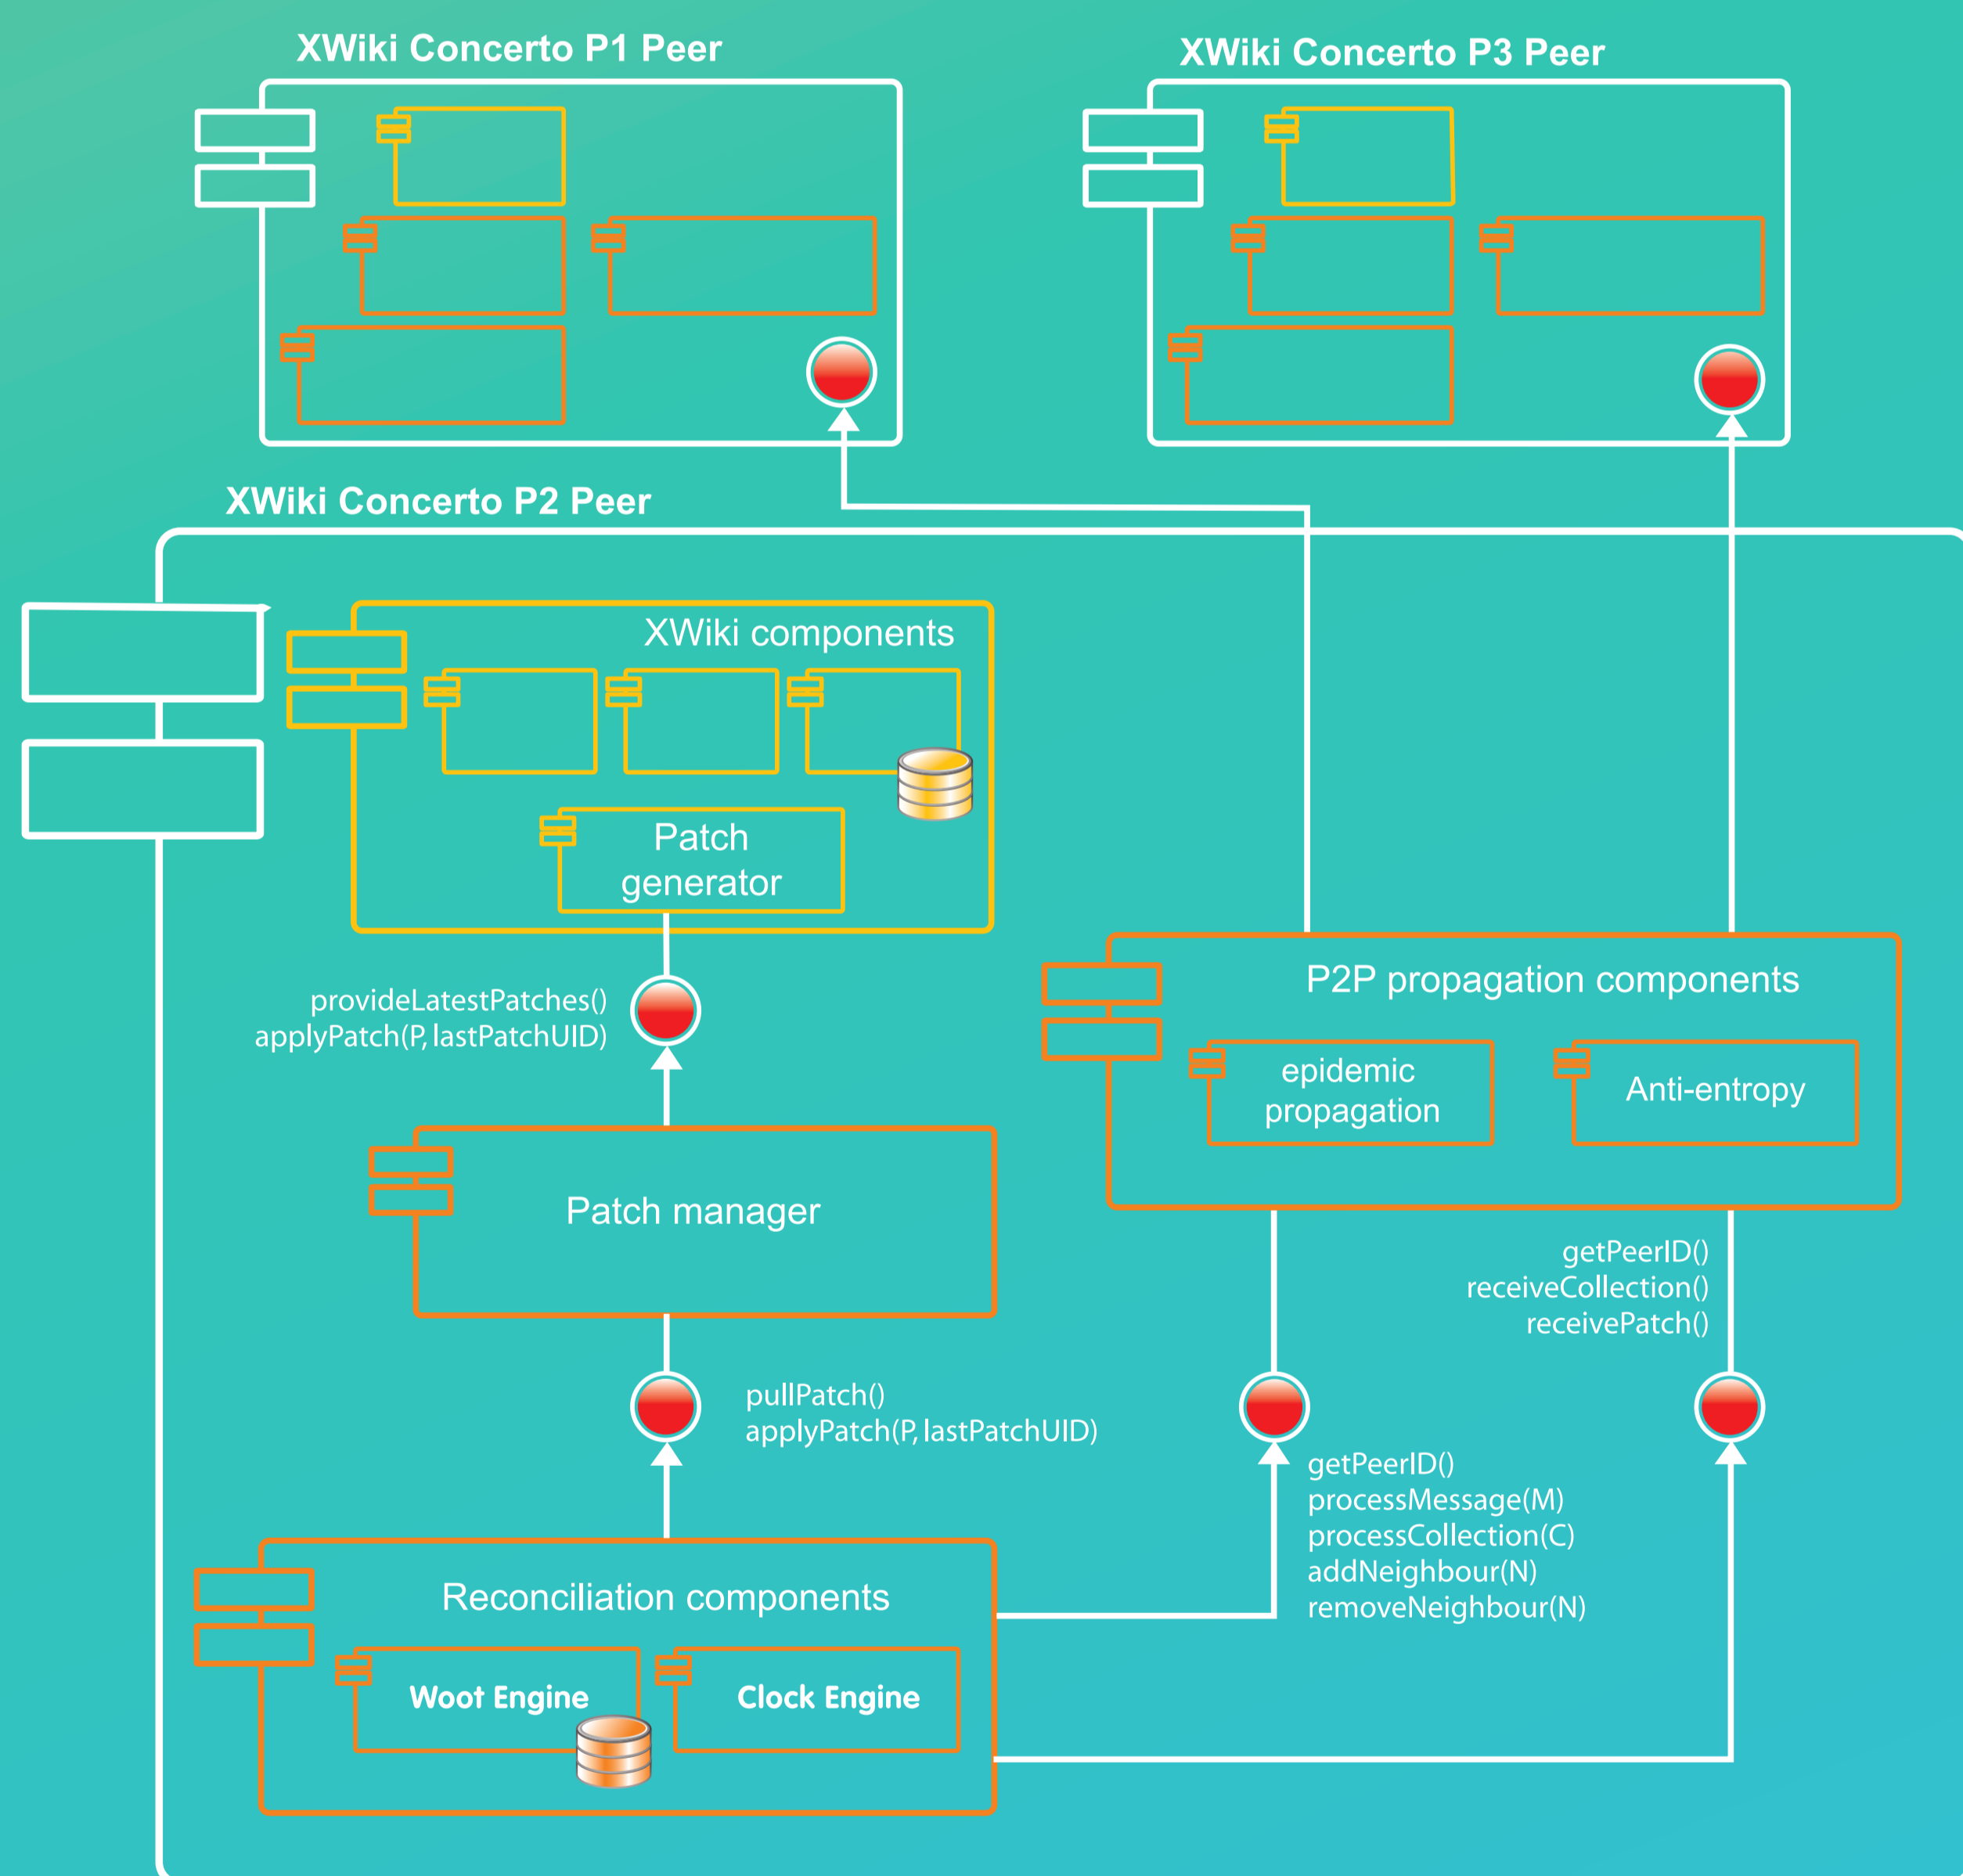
XWiki Concerto P1 Peer

XWiki Concerto P3 Peer

XWiki Concerto P2 Peer

XWiki components

Patch generator

provideLatestPatches()
applyPatch(P, lastPatchUID)

P2P propagation components

epidemic propagation

Anti-entropy

Patch manager

getPeerID()
receiveCollection()
receivePatch()

pullPatch()
applyPatch(P, lastPatchUID)

getPeerID()
processMessage(M)
processCollection(C)
addNeighbour(N)
removeNeighbour(N)

Reconciliation components

Woot Engine

Clock Engine